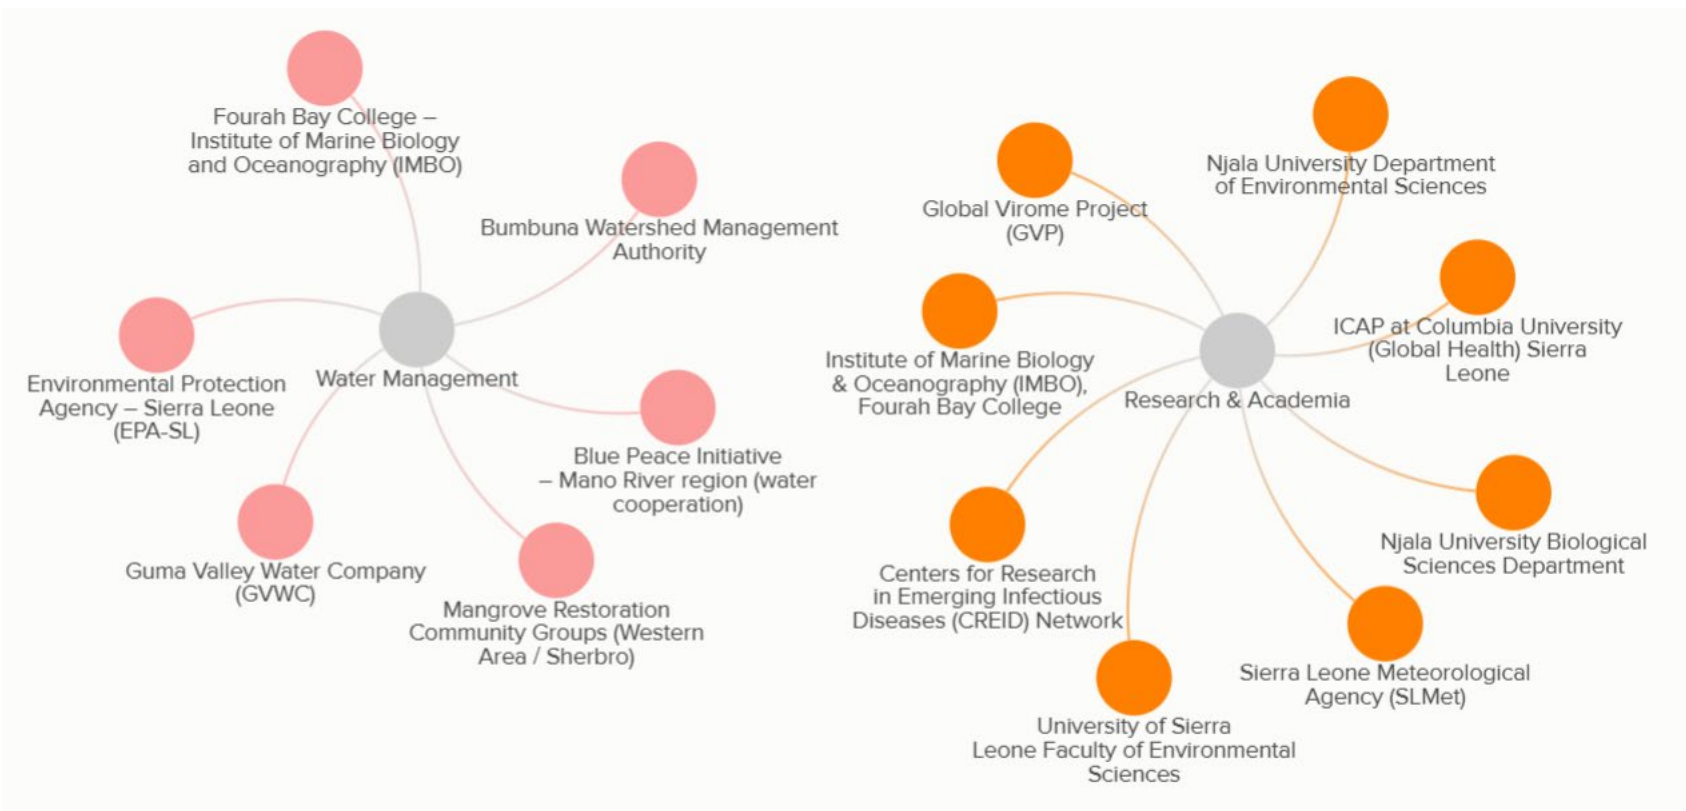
Fourah Bay College – Institute of Marine Biology and Oceanography (IMBO)

Bumbuna Watershed Management Authority

Environmental Protection Agency – Sierra Leone (EPA-SL)

Water Management

Blue Peace Initiative – Mano River region (water cooperation)

Guma Valley Water Company (GVWC)

Mangrove Restoration Community Groups (Western Area / Sherbro)

Global Virome Project (GVP)

Njala University Department of Environmental Sciences

Institute of Marine Biology & Oceanography (IMBO), Fourah Bay College

ICAP at Columbia University (Global Health) Sierra Leone

Research & Academia

Njala University Biological Sciences Department

Centers for Research in Emerging Infectious Diseases (CREID) Network

Sierra Leone Meteorological Agency (SLMet)

University of Sierra Leone Faculty of Environmental Sciences